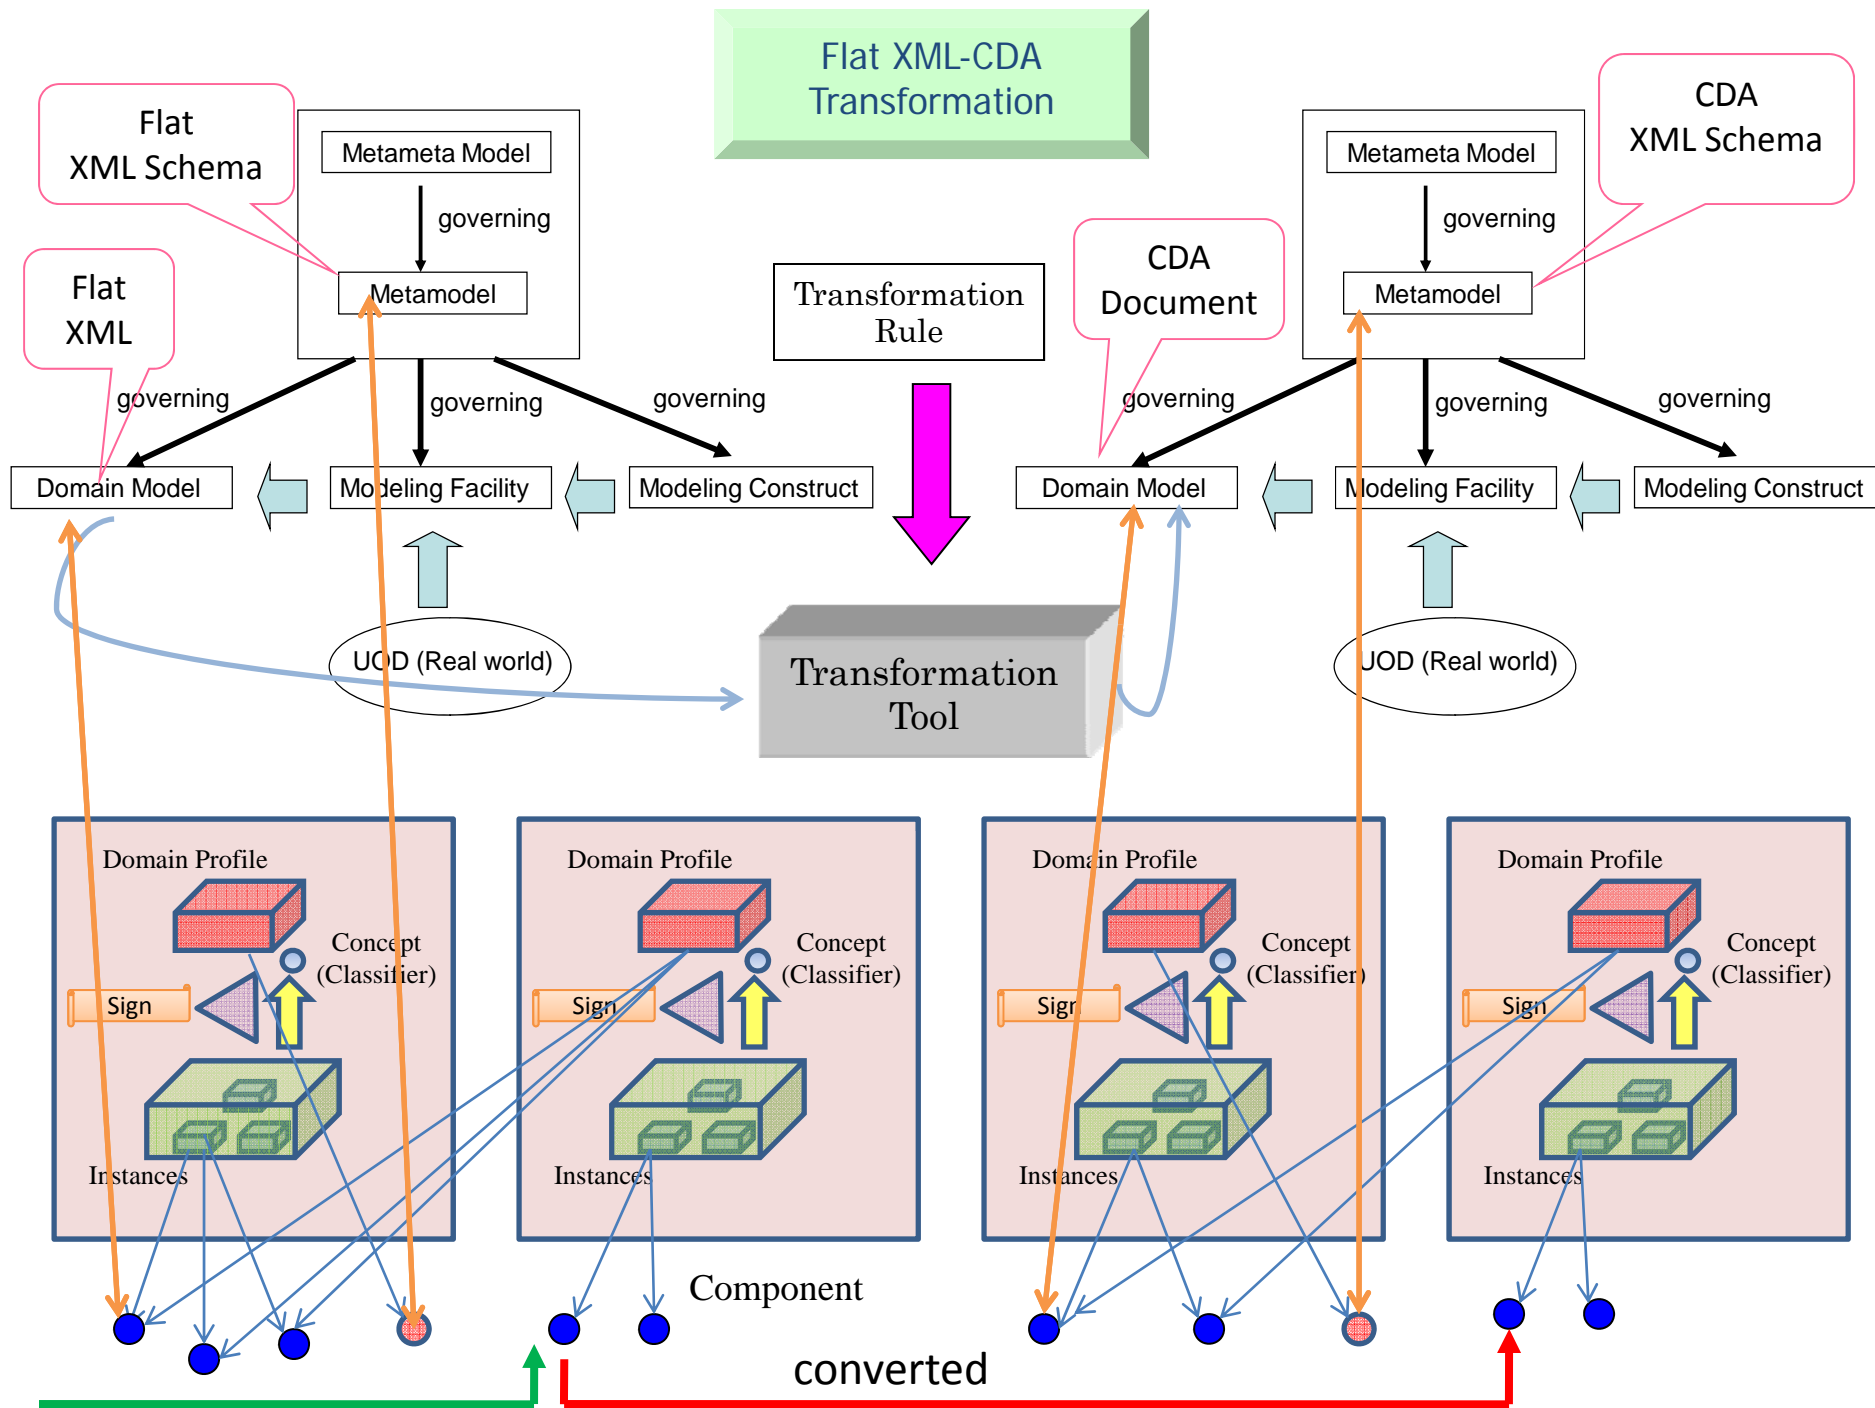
Flat XML-CDA Transformation

Flat XML Schema

Metameta Model

governing

Metamodel

Flat XML

governing

governing

governing

Domain Model

Modeling Facility

Modeling Construct

UOD (Real world)

Transformation Rule

Transformation Tool

CDA Document

CDA XML Schema

Metameta Model

governing

Metamodel

governing

governing

governing

Domain Model

Modeling Facility

Modeling Construct

UOD (Real world)

Domain Profile

Concept (Classifier)

Sign

Instances

Domain Profile

Concept (Classifier)

Sign

Instances

Domain Profile

Concept (Classifier)

Sign

Instances

Domain Profile

Concept (Classifier)

Sign

Instances

Component

converted